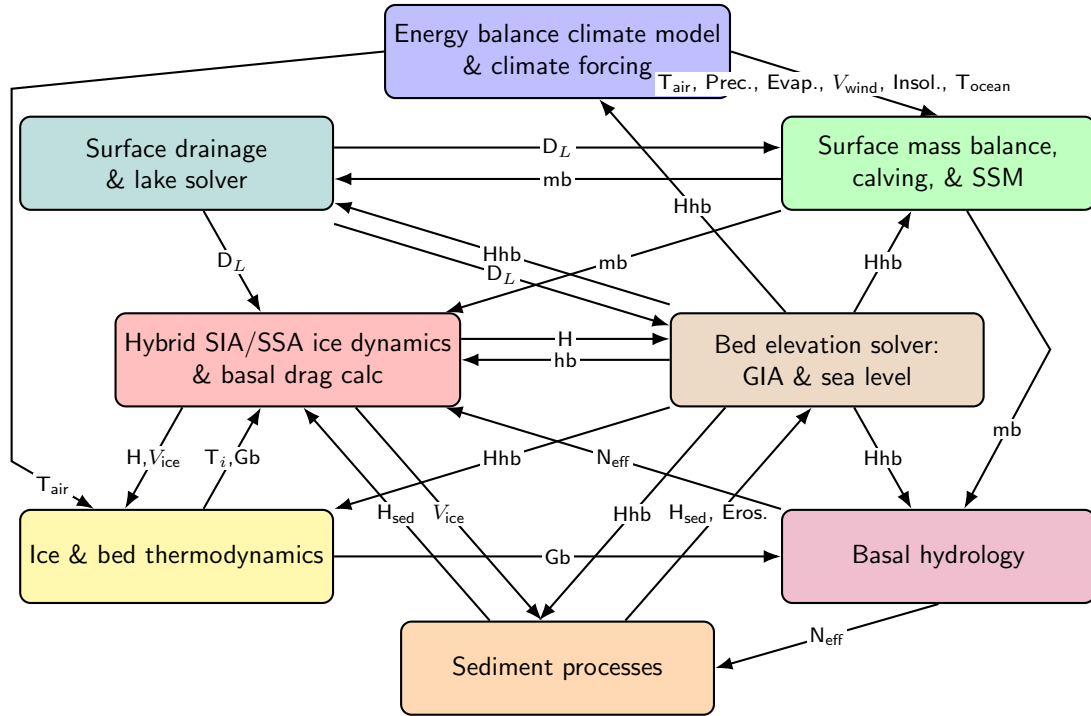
Energy balance climate model & climate forcing

$T_{air}$, Prec., Evap., $V_{wind}$, Insol., $T_{ocean}$

Surface drainage & lake solver

$D_L$

mb

Surface mass balance, calving, & SSM

Hhb

$D_L$

Hhb

$D_L$

mb

Hhb

Hybrid SIA/SSA ice dynamics & basal drag calc

H

hb

Bed elevation solver: GIA & sea level

mb

H,$V_{ice}$

$T_i$,Gb

Hhb

$N_{eff}$

Hhb

$T_{air}$

$H_{sed}$

$V_{ice}$

Hhb

$H_{sed}$, Eros.

Ice & bed thermodynamics

Gb

Basal hydrology

$N_{eff}$

Sediment processes